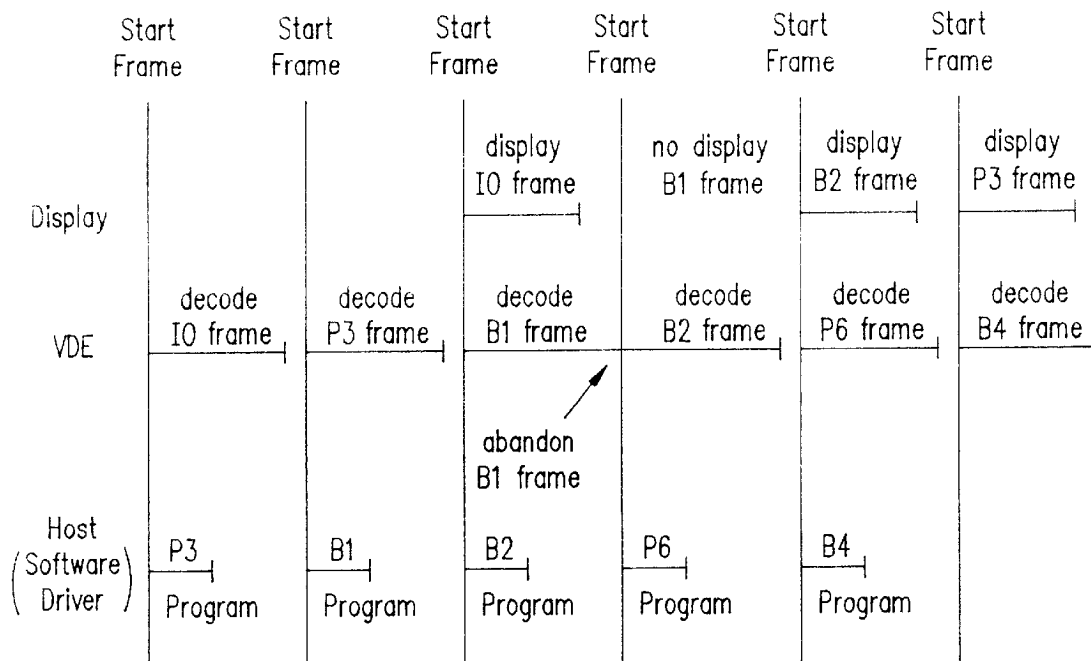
Start Frame
Start Frame
Start Frame
Start Frame
Start Frame
Start Frame

Display
display I0 frame
no display B1 frame
display B2 frame
display P3 frame

VDE
decode I0 frame
decode P3 frame
decode B1 frame
decode B2 frame
decode P6 frame
decode B4 frame

abandon B1 frame

Host (Software Driver)
P3 Program
B1 Program
B2 Program
P6 Program
B4 Program